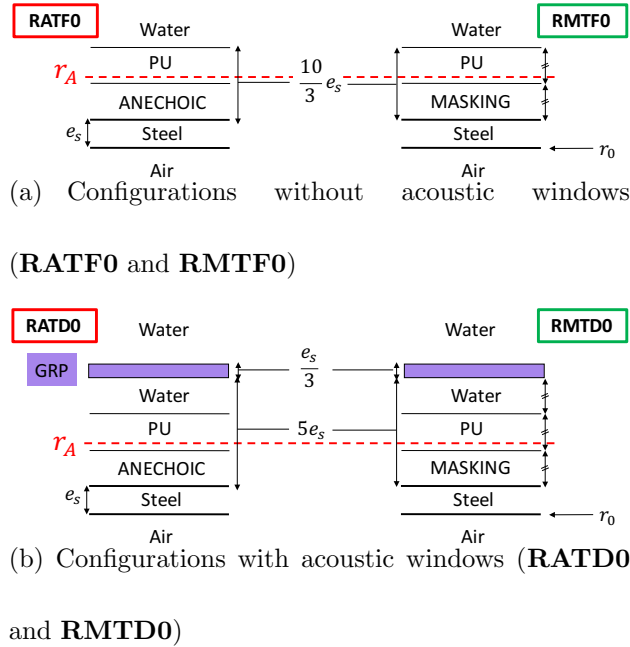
RATF0

Water

PU

$r_A$

ANECHOIC

$e_s$

Steel

Air

$\frac{10}{3}e_s$

RMTF0

Water

PU

MASKING

Steel

Air

$r_0$

(a) Configurations without acoustic windows (**RATF0** and **RMTF0**)

RATD0

Water

GRP

Water

PU

$r_A$

ANECHOIC

$e_s$

Steel

Air

$\frac{e_s}{3}$

$5e_s$

RMTD0

Water

Water

PU

MASKING

Steel

Air

$r_0$

(b) Configurations with acoustic windows (**RATD0** and **RMTD0**)